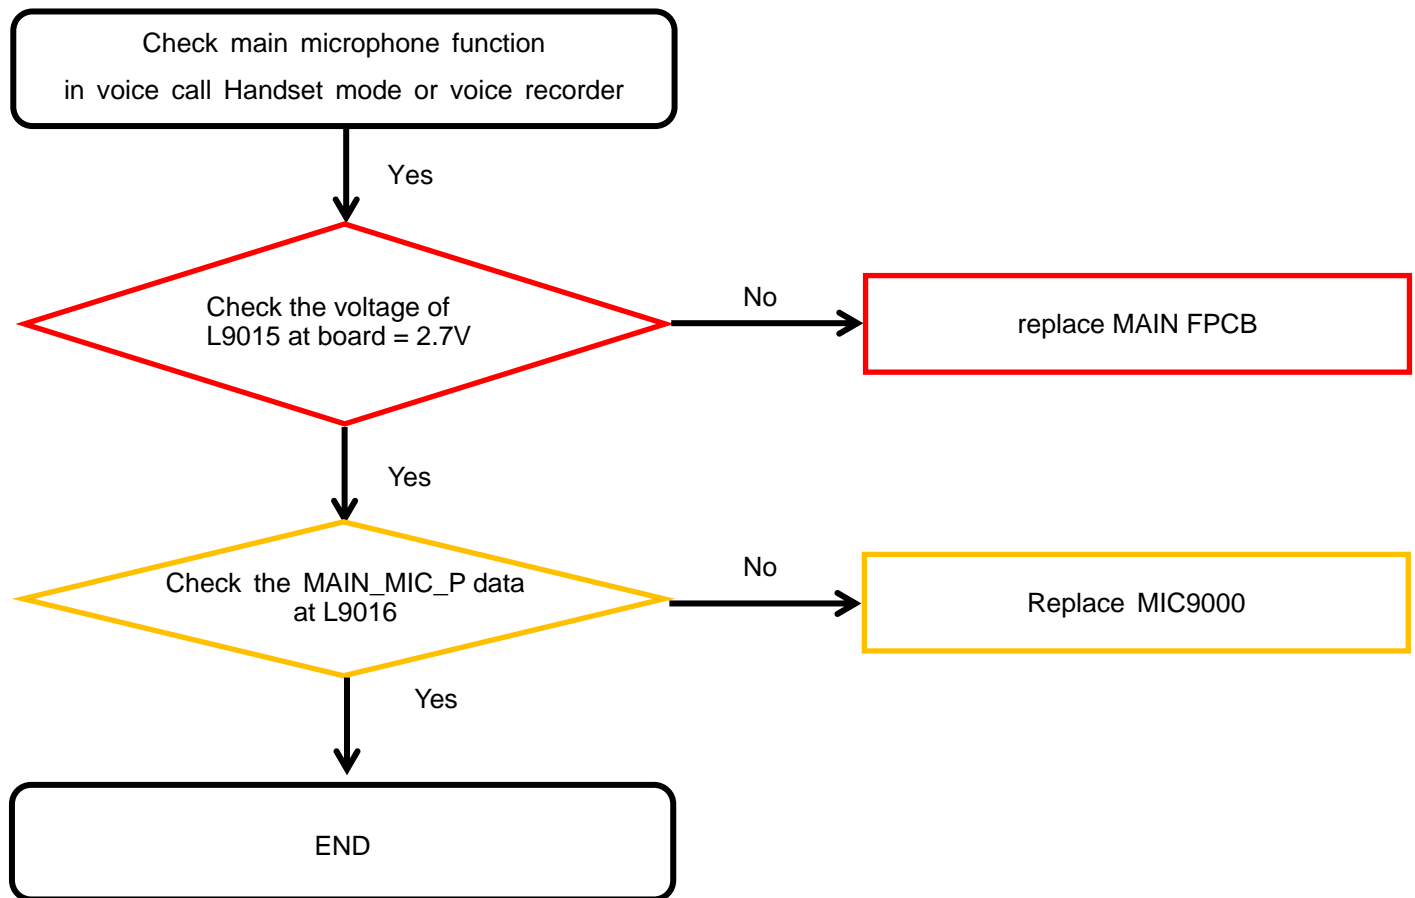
Check main microphone function
in voice call Handset mode or voice recorder

Yes

Check the voltage of
L9015 at board = 2.7V

No

replace MAIN FPCB

Yes

Check the MAIN_MIC_P data
at L9016

No

Replace MIC9000

Yes

END